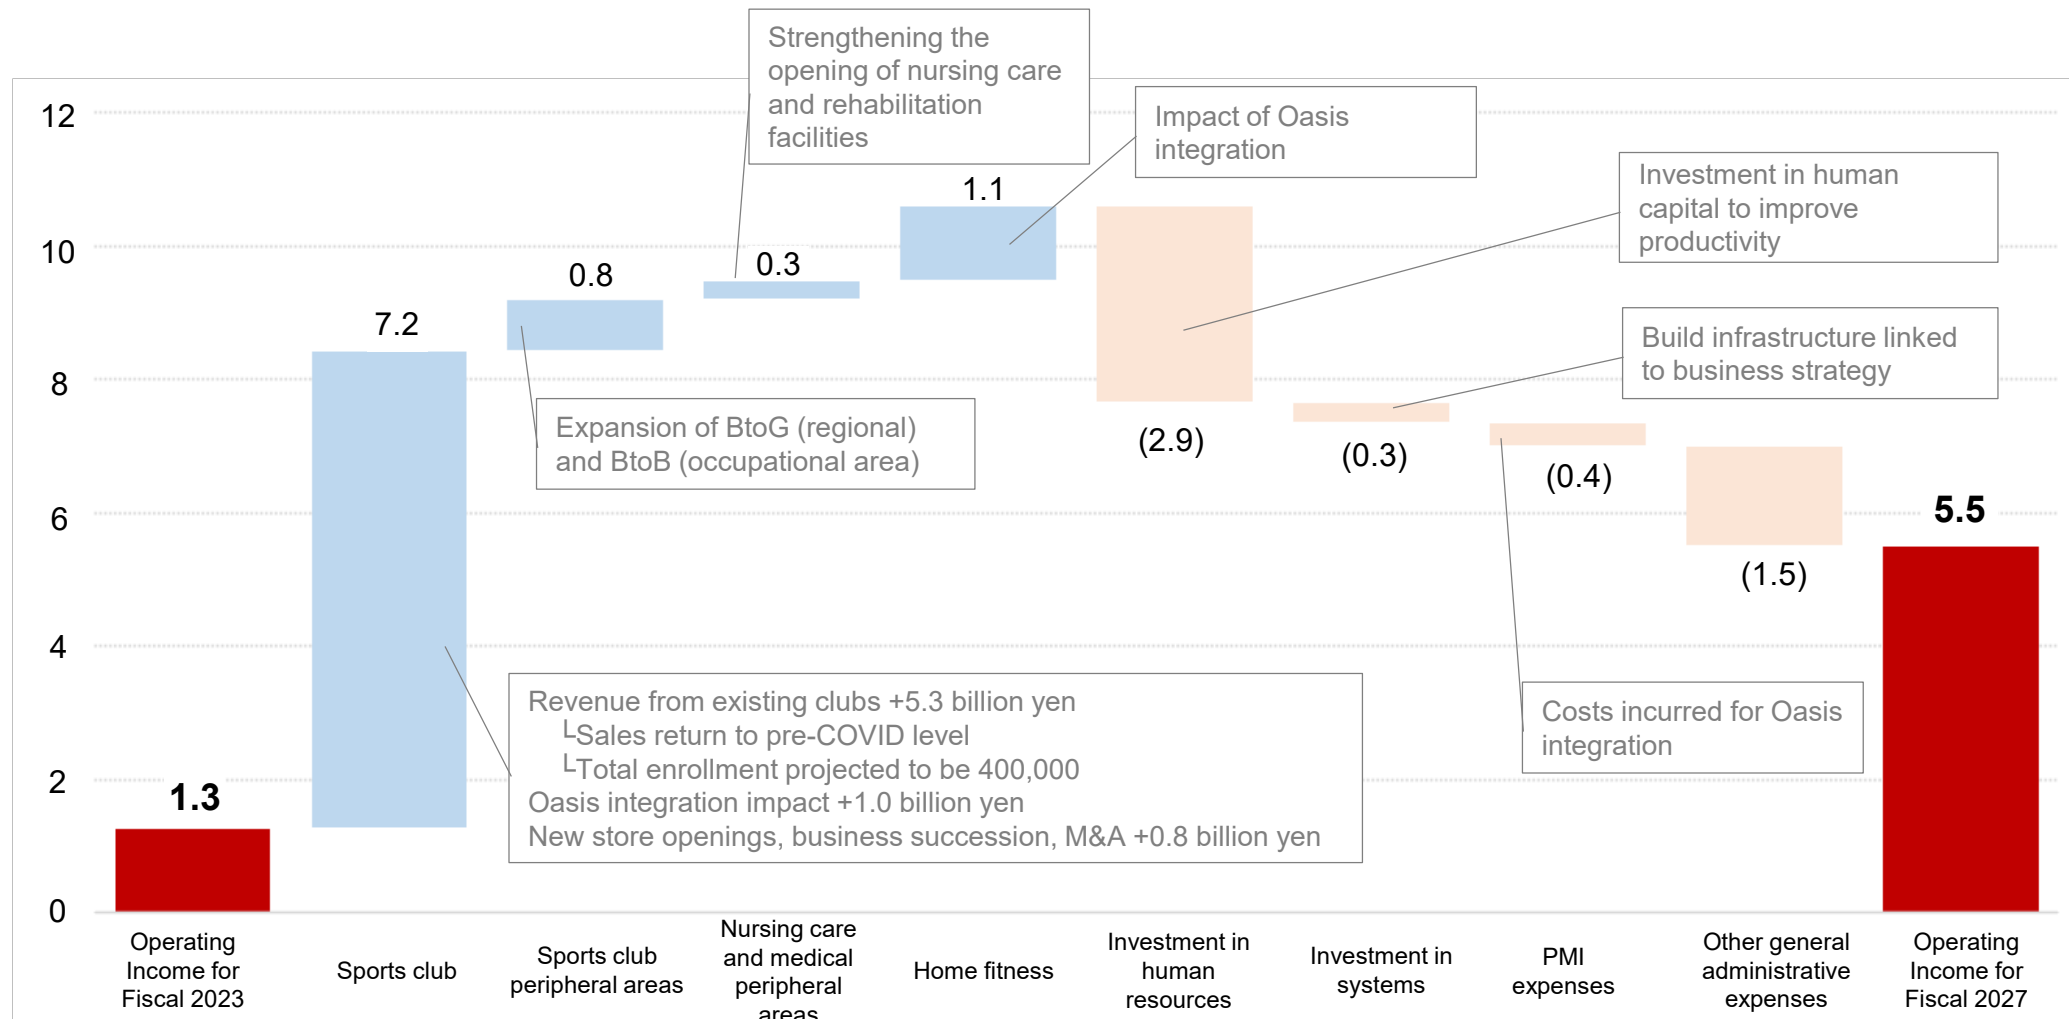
Strengthening the opening of nursing care and rehabilitation facilities

Impact of Oasis integration

Investment in human capital to improve productivity

Build infrastructure linked to business strategy

Expansion of BtoG (regional) and BtoB (occupational area)

Revenue from existing clubs +5.3 billion yen
└Sales return to pre-COVID level
└Total enrollment projected to be 400,000
Oasis integration impact +1.0 billion yen
New store openings, business succession, M&A +0.8 billion yen

Costs incurred for Oasis integration

12
10
8
6
4
2
0

1.3
7.2
0.8
0.3
1.1
(2.9)
(0.3)
(0.4)
(1.5)
5.5

Operating Income for Fiscal 2023
Sports club
Sports club peripheral areas
Nursing care and medical peripheral areas
Home fitness
Investment in human resources
Investment in systems
PMI expenses
Other general administrative expenses
Operating Income for Fiscal 2027